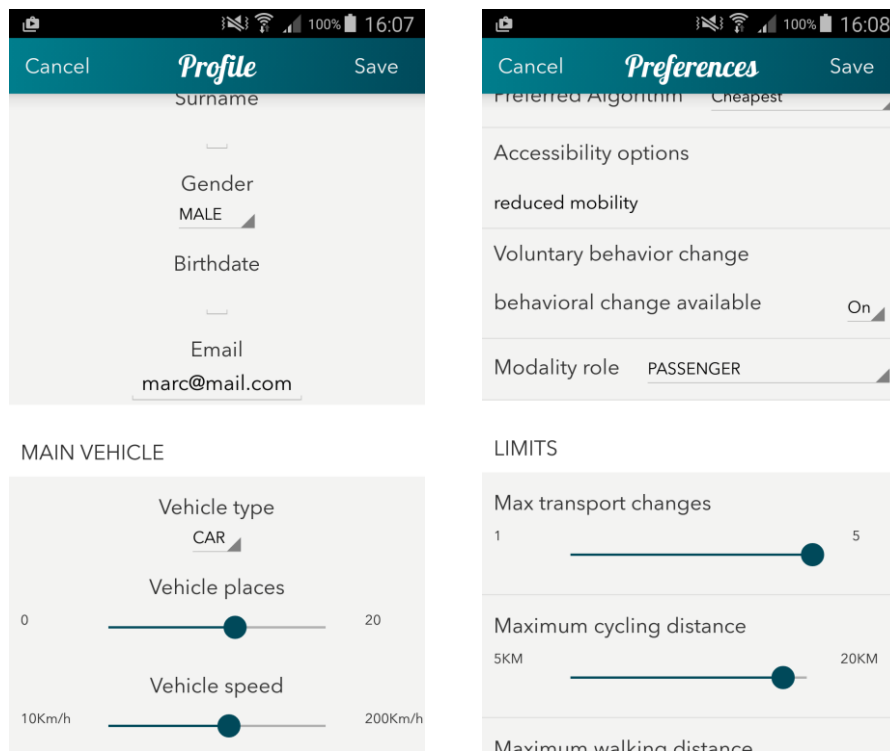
100% 16:07

Cancel Profile Save

Surname

Gender
MALE

Birthdate

Email
marc@mail.com

MAIN VEHICLE

Vehicle type
CAR

Vehicle places
0 20

Vehicle speed
10Km/h 200Km/h

100% 16:08

Cancel Preferences Save

Preferred Algorithm Cheapest

Accessibility options

reduced mobility

Voluntary behavior change

behavioral change available On

Modality role PASSENGER

LIMITS

Max transport changes
1 5

Maximum cycling distance
5KM 20KM

Maximum walking distance